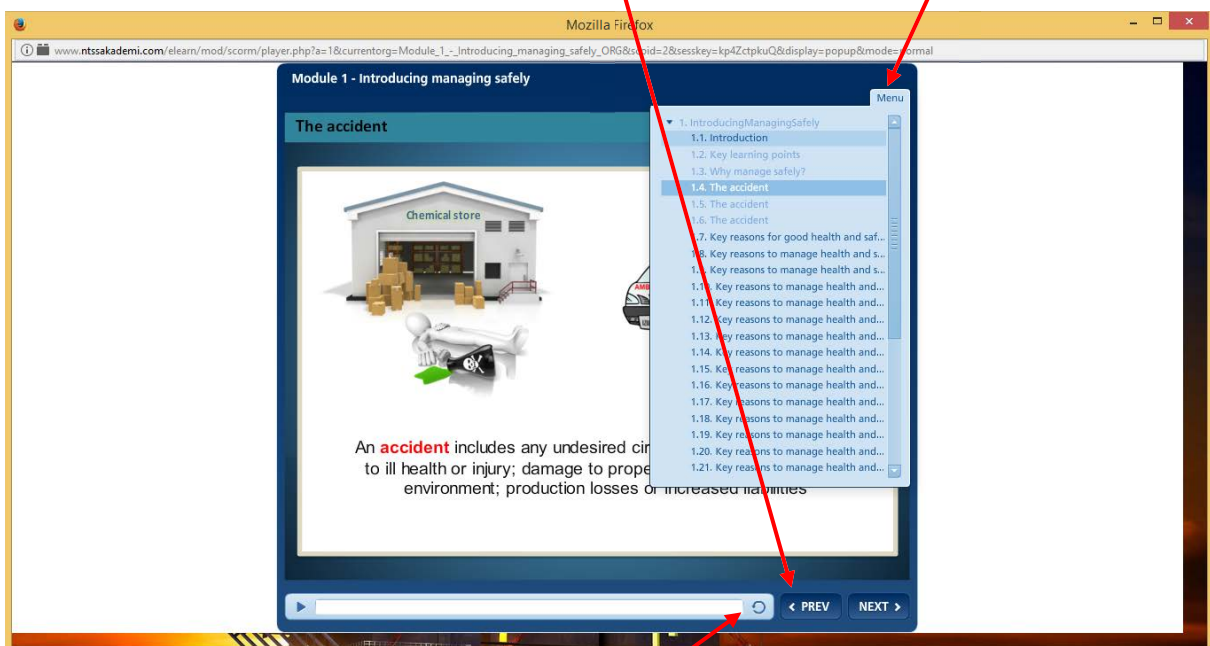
Mozilla Firefox

www.ntssakademi.com/elearn/mod/scorm/player.php?a=1&currentorg=Module_1_-_Introducing_managing_safely_ORG&scoid=2&sesskey=kp4ZctpkuQ&display=popup&mode=normal

Module 1 - Introducing managing safely

Menu

The accident

Chemical store

AMB

An **accident** includes any undesired cir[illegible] to ill health or injury; damage to prope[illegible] environment; production losses or increased liabilities

1. IntroducingManagingSafely
1.1. Introduction
1.2. Key learning points
1.3. Why manage safely?
1.4. The accident
1.5. The accident
1.6. The accident
1.7. Key reasons for good health and saf...
1.8. Key reasons to manage health and s...
1.9. Key reasons to manage health and s...
1.10. Key reasons to manage health and...
1.11. Key reasons to manage health and...
1.12. Key reasons to manage health and...
1.13. Key reasons to manage health and...
1.14. Key reasons to manage health and...
1.15. Key reasons to manage health and...
1.16. Key reasons to manage health and...
1.17. Key reasons to manage health and...
1.18. Key reasons to manage health and...
1.19. Key reasons to manage health and...
1.20. Key reasons to manage health and...
1.21. Key reasons to manage health and...

PREV
NEXT